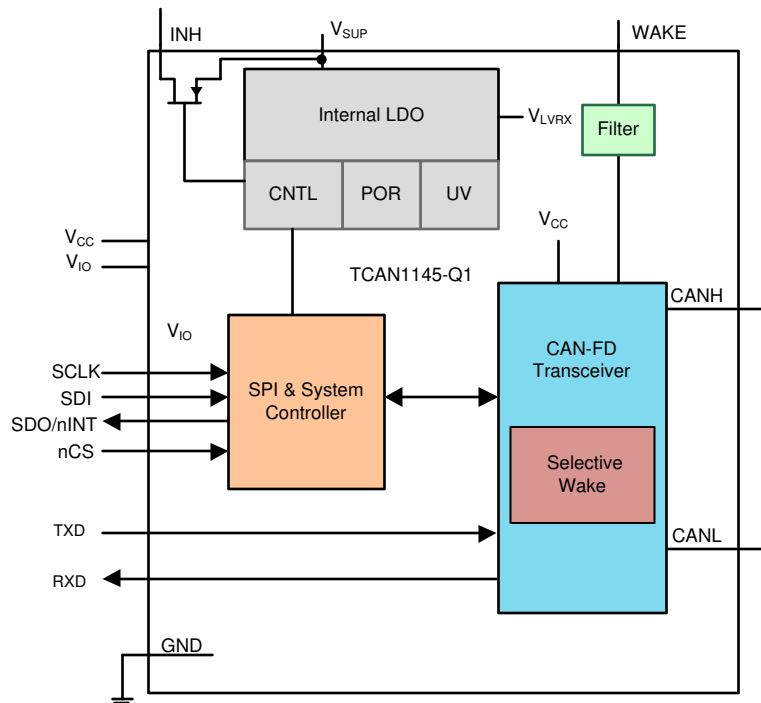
INH
$V_{SUP}$
WAKE
Internal LDO
$V_{LVRX}$
Filter
CNTL
POR
UV
$V_{CC}$
$V_{CC}$
$V_{IO}$
TCAN1145-Q1
CANH
$V_{IO}$
CAN-FD Transceiver
SCLK
SDI
SDO/nINT
nCS
SPI & System Controller
Selective Wake
TXD
CANL
RXD
GND